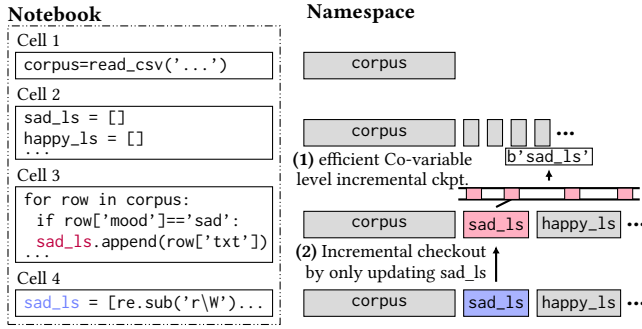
Notebook

Cell 1

corpus=read_csv('...')

Cell 2

sad_ls = []
happy_ls = []
...

Cell 3

for row in corpus:
  if row['mood']=='sad':
  sad_ls.append(row['txt'])
...

Cell 4

sad_ls = [re.sub('r\W')...

Namespace

corpus

corpus

...

b'sad_ls'

(1) efficient Co-variable level incremental ckpt.

corpus

sad_ls

happy_ls

...

(2) Incremental checkout by only updating sad_ls

corpus

sad_ls

happy_ls

...